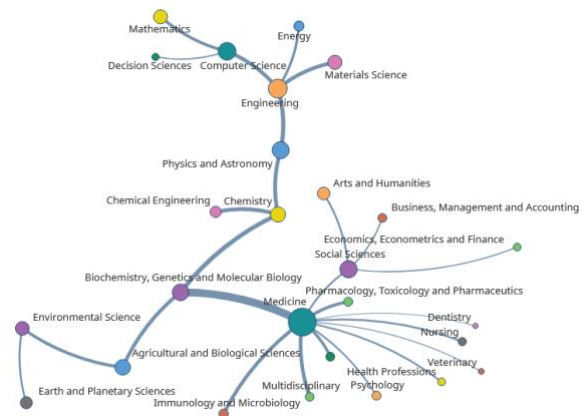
Mathematics
Energy
Decision Sciences
Computer Science
Materials Science
Engineering
Physics and Astronomy
Chemical Engineering
Chemistry
Arts and Humanities
Business, Management and Accounting
Economics, Econometrics and Finance
Social Sciences
Biochemistry, Genetics and Molecular Biology
Pharmacology, Toxicology and Pharmaceutics
Environmental Science
Medicine
Dentistry
Nursing
Agricultural and Biological Sciences
Veterinary
Health Professions
Psychology
Multidisciplinary
Earth and Planetary Sciences
Immunology and Microbiology